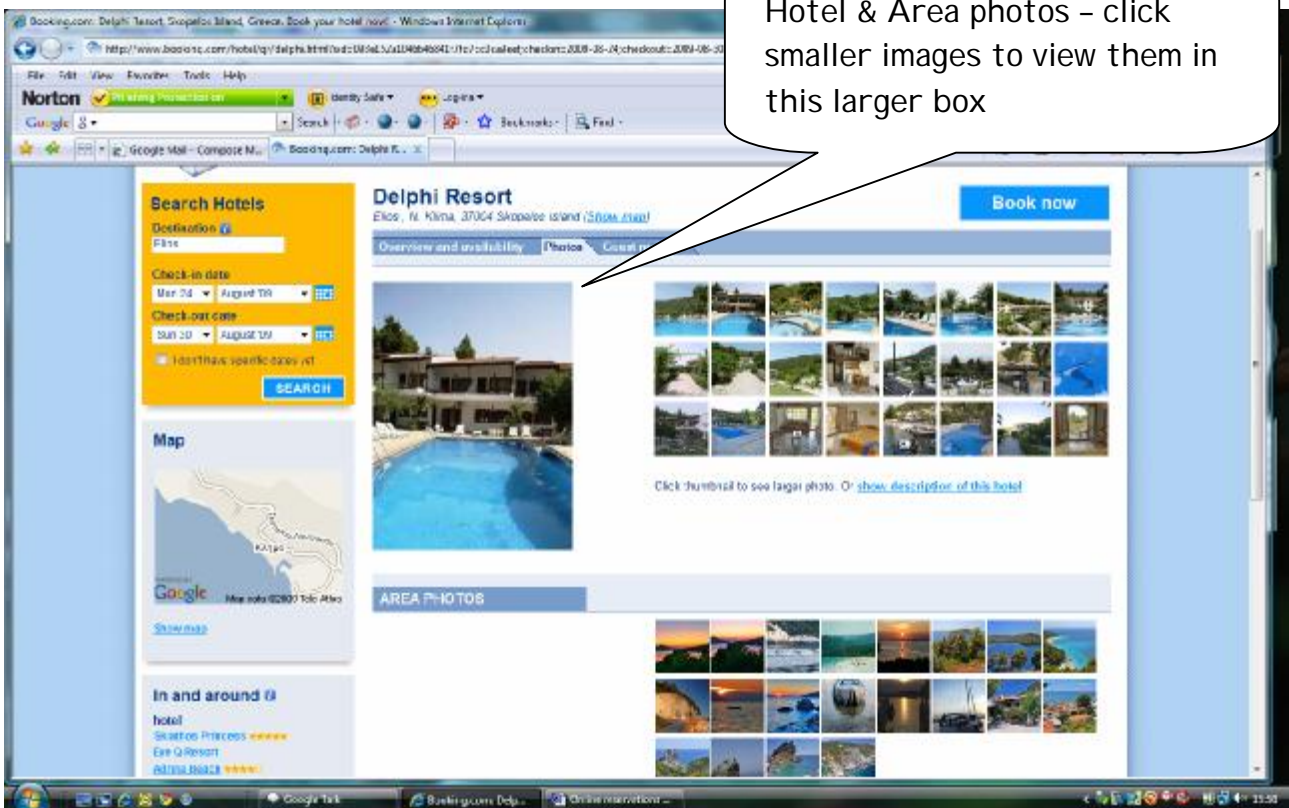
Booking.com: Delphi Resort, Skopelos Island, Greece. Book your hotel now! - Windows Internet Explorer

Hotel & Area photos – click smaller images to view them in this larger box

http://www.booking.com/hotel/gr/delphi.html?aid=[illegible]checkin=2009-08-24;checkout=2009-08-30

File Edit View Favorites Tools Help

Norton Phishing Protection on Identity Safe Logins

Google Search Bookmarks Find

Google Mail - Compose M... Booking.com: Delphi R...

Search Hotels

Destination

Elios

Check-in date

Mon 24 August '09

Check-out date

Sun 30 August '09

I don't have specific dates yet

SEARCH

Map

Google Map data ©2009 Tele Atlas

Show map

In and around

hotel

Skiathos Princess

Eye Q Resort

Atrium Beach

Delphi Resort

Elios, N. Klima, 37004 Skopelos Island (Show map)

Book now

Overview and availability Photos Guest re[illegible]

Click thumbnail to see larger photo. Or show description of this hotel

AREA PHOTOS

Google Talk Booking.com: Delp... Online reservations ...

15:50